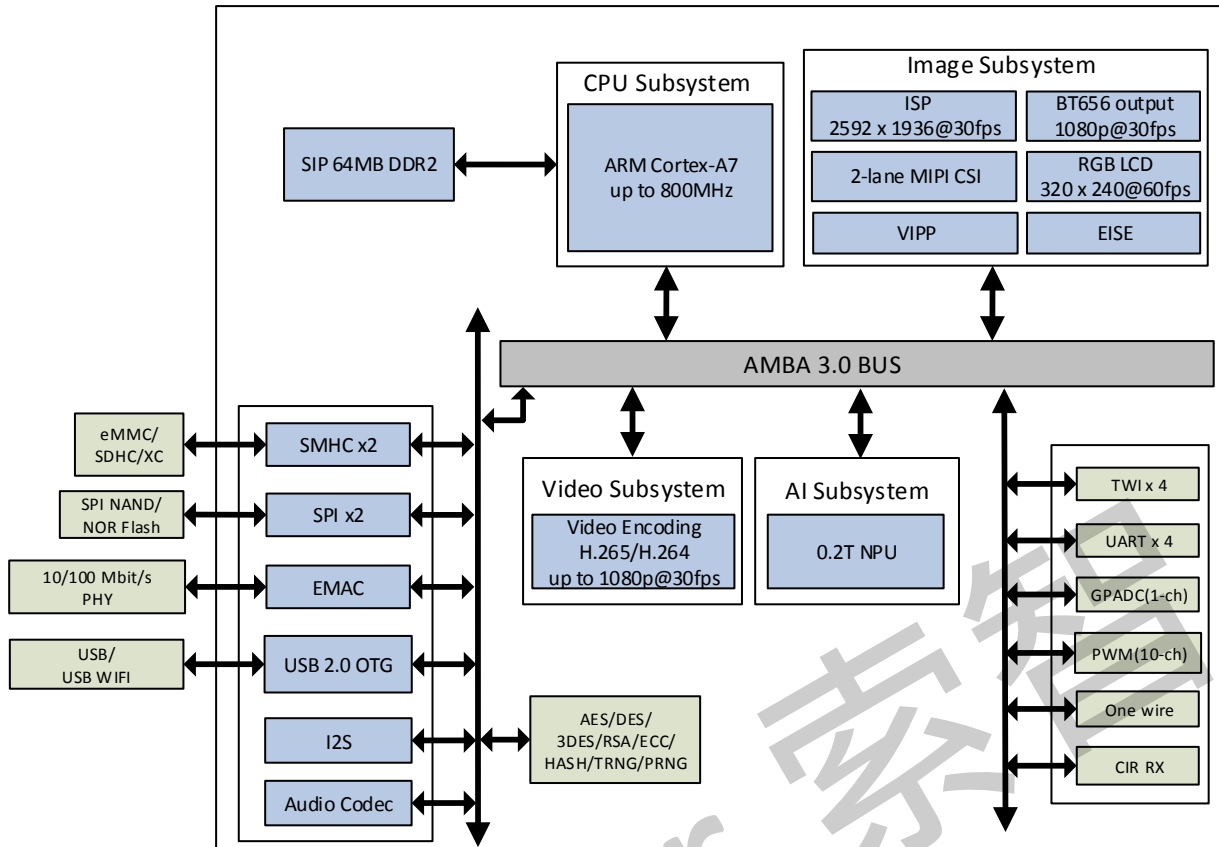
SIP 64MB DDR2

CPU Subsystem

ARM Cortex-A7
up to 800MHz

Image Subsystem

ISP
2592 x 1936@30fps

BT656 output
1080p@30fps

2-lane MIPI CSI

RGB LCD
320 x 240@60fps

VIPP

EISE

AMBA 3.0 BUS

eMMC/
SDHC/XC

SMHC x2

SPI NAND/
NOR Flash

SPI x2

10/100 Mbit/s
PHY

EMAC

USB/
USB WIFI

USB 2.0 OTG

I2S

Audio Codec

Video Subsystem

Video Encoding
H.265/H.264
up to 1080p@30fps

AI Subsystem

0.2T NPU

AES/DES/
3DES/RSA/ECC/
HASH/TRNG/PRNG

TWI x 4

UART x 4

GPADC(1-ch)

PWM(10-ch)

One wire

CIR RX